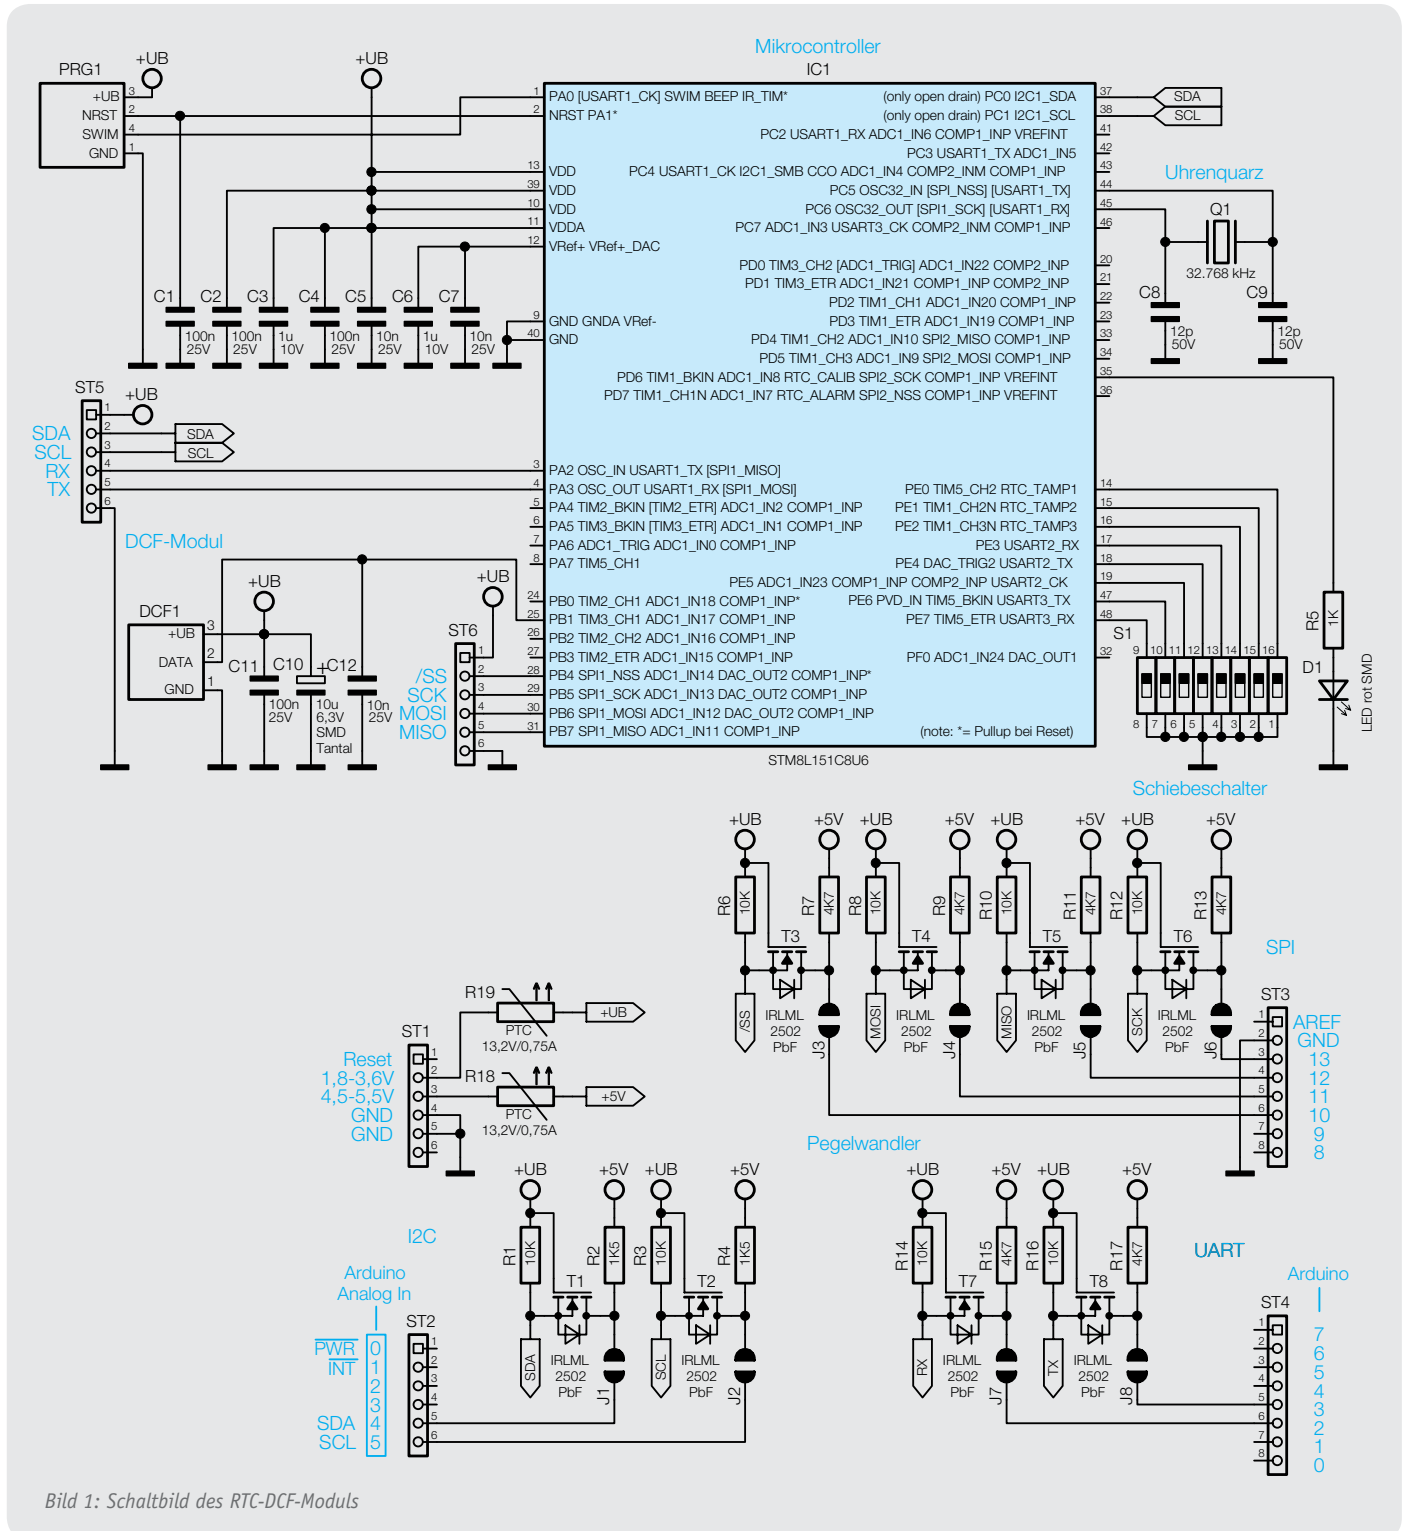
Mikrocontroller
IC1

PRG1
+UB
NRST
SWIM
GND

+UB
+UB

PA0 [USART1_CK] SWIM BEEP IR_TIM*
NRST PA1*
VDD
VDD
VDD
VDDA
VRef+ VRef+_DAC
GND GNDA VRef-
GND

(only open drain) PC0 I2C1_SDA
(only open drain) PC1 I2C1_SCL
PC2 USART1_RX ADC1_IN6 COMP1_INP VREFINT
PC3 USART1_TX ADC1_IN5
PC4 USART1_CK I2C1_SMB CCO ADC1_IN4 COMP2_INM COMP1_INP
PC5 OSC32_IN [SPI_NSS] [USART1_TX]
PC6 OSC32_OUT [SPI1_SCK] [USART1_RX]
PC7 ADC1_IN3 USART3_CK COMP2_INM COMP1_INP
PD0 TIM3_CH2 [ADC1_TRIG] ADC1_IN22 COMP2_INP
PD1 TIM3_ETR ADC1_IN21 COMP1_INP COMP2_INP
PD2 TIM1_CH1 ADC1_IN20 COMP1_INP
PD3 TIM1_ETR ADC1_IN19 COMP1_INP
PD4 TIM1_CH2 ADC1_IN10 SPI2_MISO COMP1_INP
PD5 TIM1_CH3 ADC1_IN9 SPI2_MOSI COMP1_INP
PD6 TIM1_BKIN ADC1_IN8 RTC_CALIB SPI2_SCK COMP1_INP VREFINT
PD7 TIM1_CH1N ADC1_IN7 RTC_ALARM SPI2_NSS COMP1_INP VREFINT

SDA
SCL
Uhrenquarz
Q1
32.768 kHz
C8
12p
50V
C9
12p
50V

C1 C2 C3 C4 C5 C6 C7
100n 25V
100n 25V
1u 10V
100n 25V
10n 25V
1u 10V
10n 25V

ST5
+UB
SDA
SCL
RX
TX
SDA
SCL

PA2 OSC_IN USART1_TX [SPI1_MISO]
PA3 OSC_OUT USART1_RX [SPI1_MOSI]
PA4 TIM2_BKIN [TIM2_ETR] ADC1_IN2 COMP1_INP
PA5 TIM3_BKIN [TIM3_ETR] ADC1_IN1 COMP1_INP
PA6 ADC1_TRIG ADC1_IN0 COMP1_INP
PA7 TIM5_CH1
PB0 TIM2_CH1 ADC1_IN18 COMP1_INP*
PB1 TIM3_CH1 ADC1_IN17 COMP1_INP
PB2 TIM2_CH2 ADC1_IN16 COMP1_INP
PB3 TIM2_ETR ADC1_IN15 COMP1_INP
PB4 SPI1_NSS ADC1_IN14 DAC_OUT2 COMP1_INP*
PB5 SPI1_SCK ADC1_IN13 DAC_OUT2 COMP1_INP
PB6 SPI1_MOSI ADC1_IN12 DAC_OUT2 COMP1_INP
PB7 SPI1_MISO ADC1_IN11 COMP1_INP

PE0 TIM5_CH2 RTC_TAMP1
PE1 TIM1_CH2N RTC_TAMP2
PE2 TIM1_CH3N RTC_TAMP3
PE3 USART2_RX
PE4 DAC_TRIG2 USART2_TX
PE5 ADC1_IN23 COMP1_INP COMP2_INP USART2_CK
PE6 PVD_IN TIM5_BKIN USART3_TX
PE7 TIM5_ETR USART3_RX
PF0 ADC1_IN24 DAC_OUT1
(note: *= Pullup bei Reset)
STM8L151C8U6

DCF-Modul
DCF1
+UB
DATA
GND
+UB
C11 C10 +C12
100n 25V
10u 6,3V SMD Tantal
10n 25V
+UB
ST6
/SS
SCK
MOSI
MISO

S1
R5 1K
D1
LED rot SMD
Schiebeschalter

+UB +5V +UB +5V +UB +5V +UB +5V
R6 10K R7 4K7 R8 10K R9 4K7 R10 10K R11 4K7 R12 10K R13 4K7
T3 T4 T5 T6
/SS MOSI MISO SCK
IRLML 2502 PbF
J3 J4 J5 J6
SPI
ST3
AREF
GND
13
12
11
10
9
8

R19
PTC
13,2V/0,75A
+UB
R18
PTC
13,2V/0,75A
+5V
ST1
Reset
1,8-3,6V
4,5-5,5V
GND
GND

Pegelwandler

+UB +5V +UB +5V
R1 10K R2 1K5 R3 10K R4 1K5
T1 T2
SDA SCL
IRLML 2502 PbF
J1 J2
I2C
Arduino
Analog In
ST2
PWR
INT
0
1
2
3
4
5
SDA
SCL

+UB +5V +UB +5V
R14 10K R15 4K7 R16 10K R17 4K7
T7 T8
RX TX
IRLML 2502 PbF
J7 J8
UART
Arduino
ST4
7
6
5
4
3
2
1
0

Bild 1: Schaltbild des RTC-DCF-Moduls